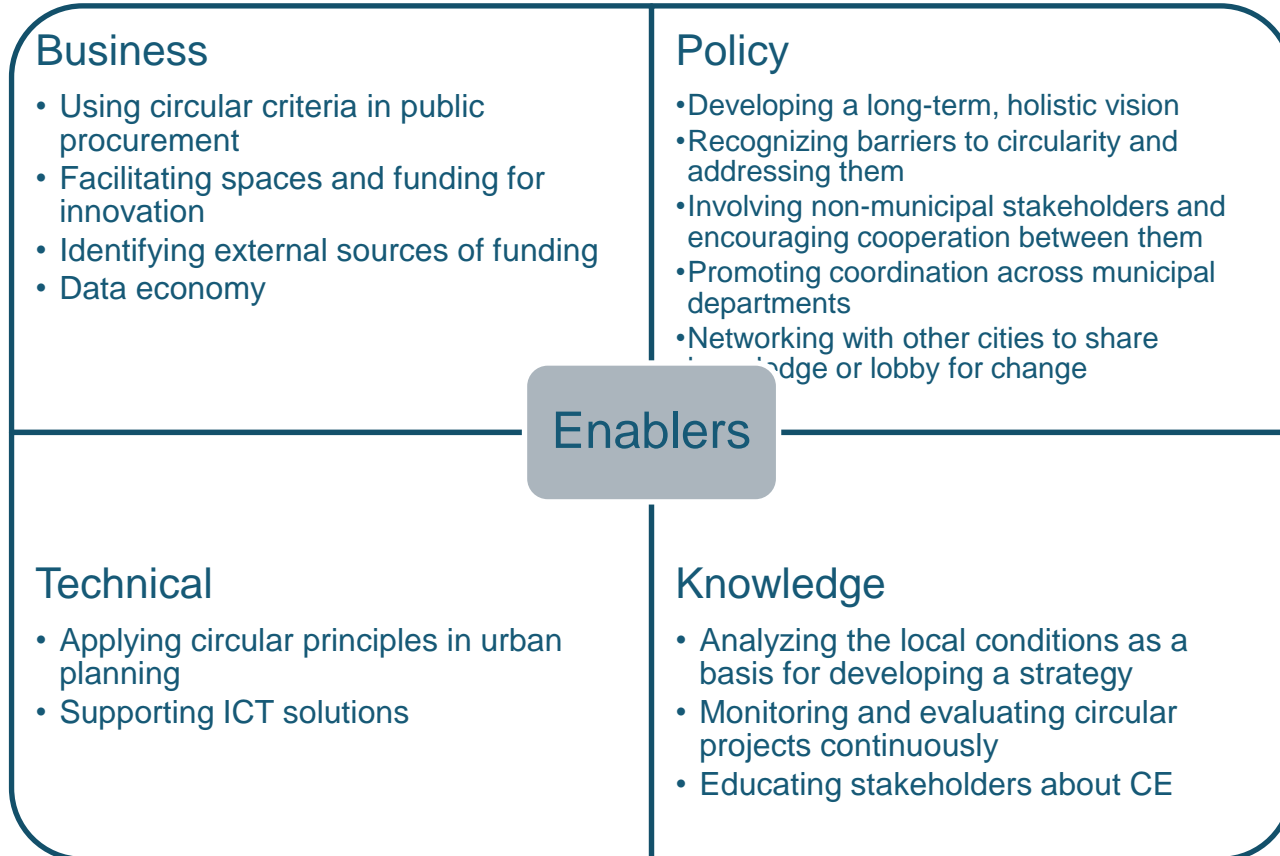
Business

• Using circular criteria in public procurement
• Facilitating spaces and funding for innovation
• Identifying external sources of funding
• Data economy

Policy

•Developing a long-term, holistic vision
•Recognizing barriers to circularity and addressing them
•Involving non-municipal stakeholders and encouraging cooperation between them
•Promoting coordination across municipal departments
•Networking with other cities to share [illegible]dge or lobby for change

Enablers

Technical

• Applying circular principles in urban planning
• Supporting ICT solutions

Knowledge

• Analyzing the local conditions as a basis for developing a strategy
• Monitoring and evaluating circular projects continuously
• Educating stakeholders about CE